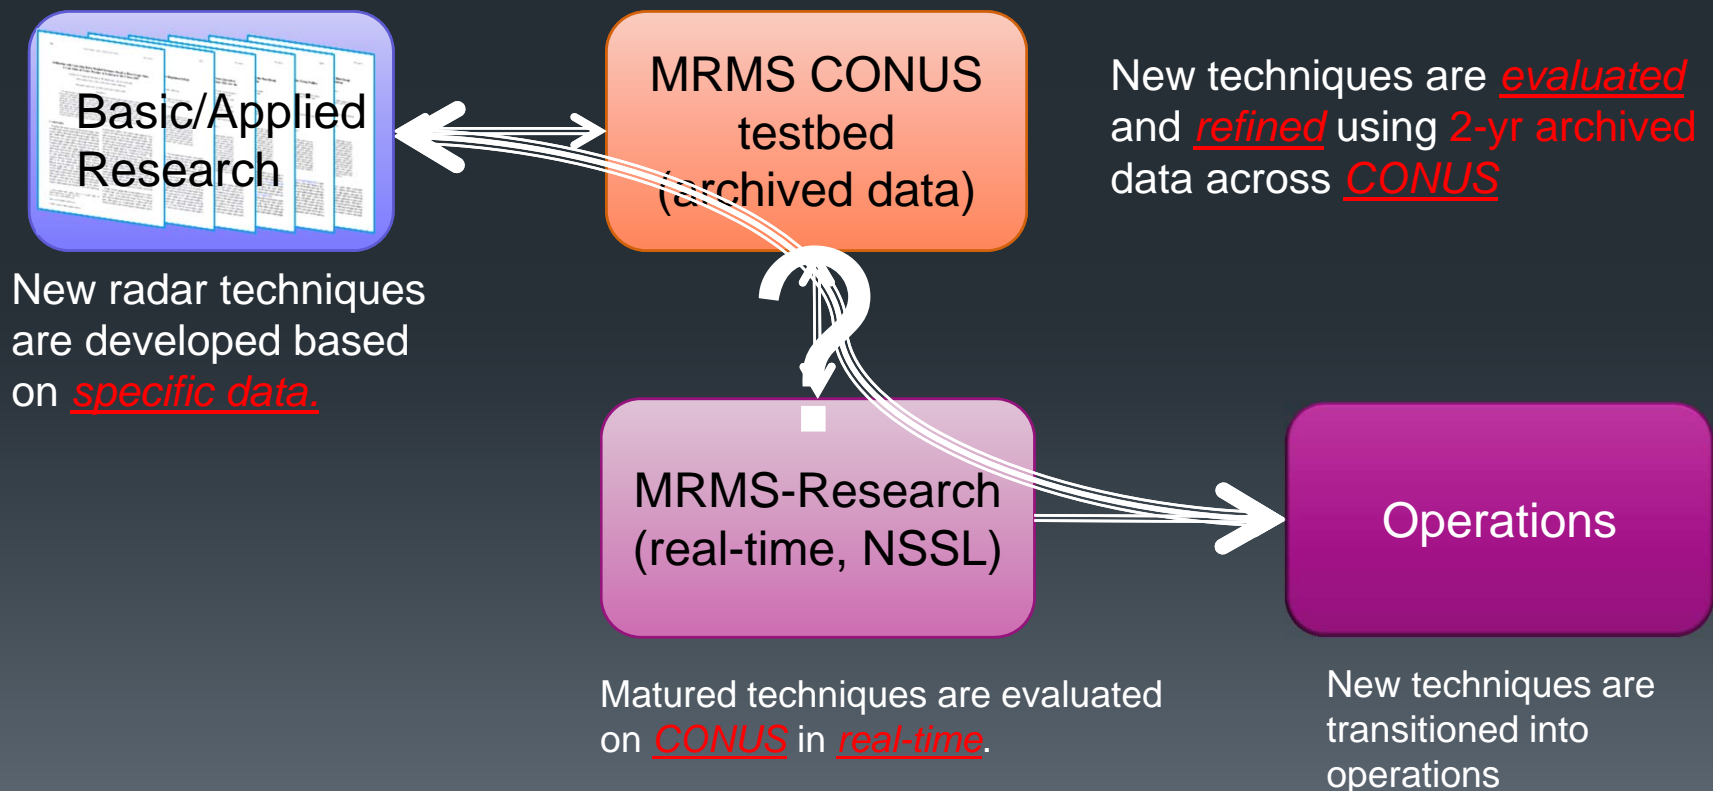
Basic/Applied Research

MRMS CONUS testbed (archived data)

New techniques are evaluated and refined using 2-yr archived data across CONUS

New radar techniques are developed based on specific data.

?

MRMS-Research (real-time, NSSL)

Operations

Matured techniques are evaluated on CONUS in real-time.

New techniques are transitioned into operations